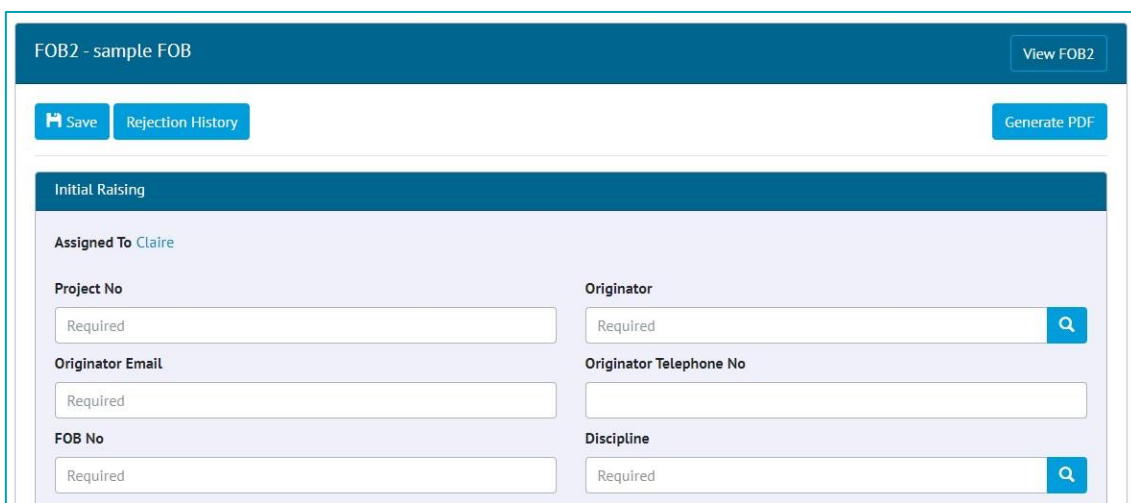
FOB2 - sample FOB

View FOB2

Save Rejection History

Generate PDF

Initial Raising

Assigned To Claire

Project No

Required

Originator

Required

Originator Email

Required

Originator Telephone No

FOB No

Required

Discipline

Required